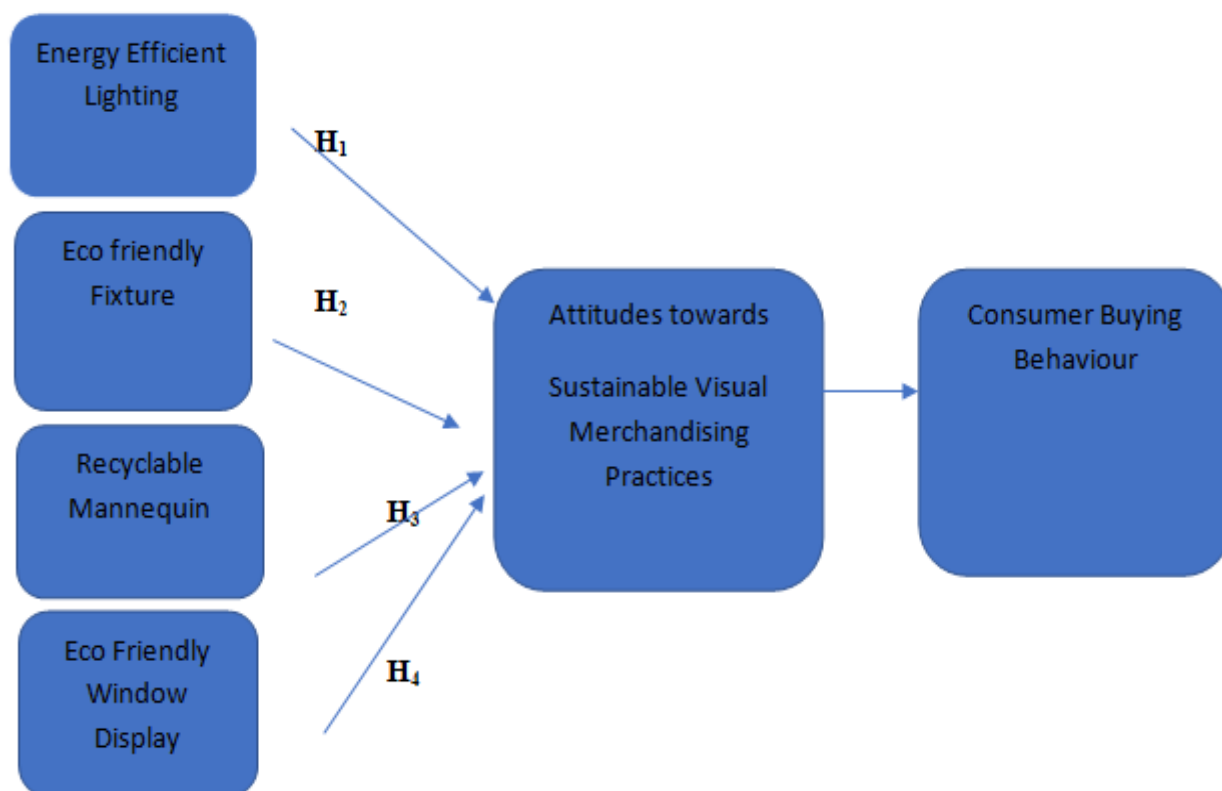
Energy Efficient Lighting

$H_1$

Eco friendly Fixture

$H_2$

Recyclable Mannequin

$H_3$

Eco Friendly Window Display

$H_4$

Attitudes towards

Sustainable Visual Merchandising Practices

Consumer Buying Behaviour